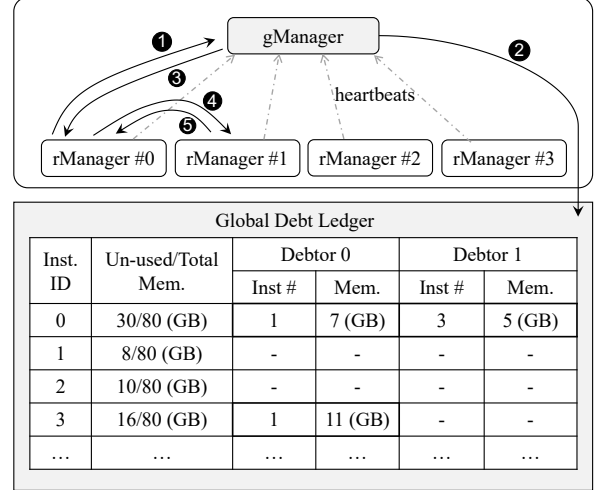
gManager

❶

❷

❸

❹

❺

heartbeats

rManager #0

rManager #1

rManager #2

rManager #3

Global Debt Ledger

| Inst. ID | Un-used/Total Mem. | Debtor 0 Inst # | Debtor 0 Mem. | Debtor 1 Inst # | Debtor 1 Mem. |
|---|---|---|---|---|---|
| 0 | 30/80 (GB) | 1 | 7 (GB) | 3 | 5 (GB) |
| 1 | 8/80 (GB) | - | - | - | - |
| 2 | 10/80 (GB) | - | - | - | - |
| 3 | 16/80 (GB) | 1 | 11 (GB) | - | - |
| … | … | … | … | … | … |